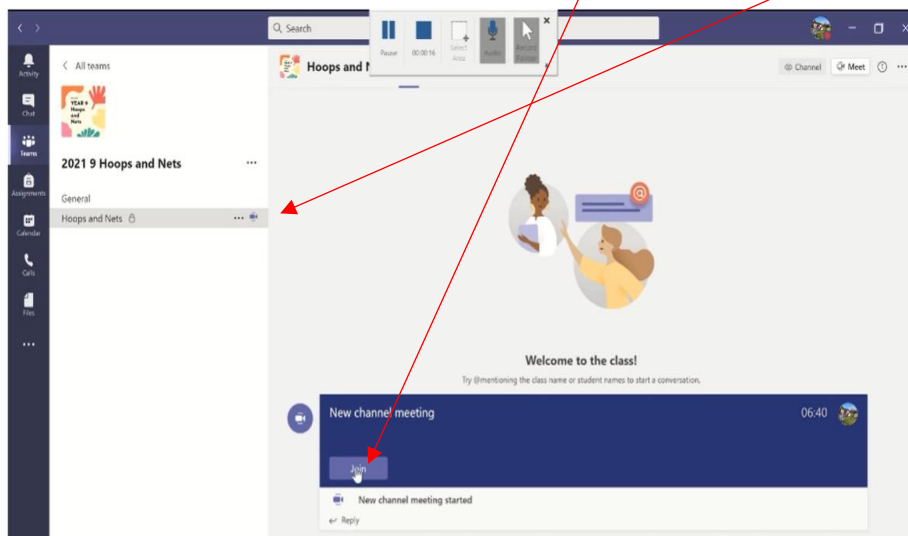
Search

Pause 00:00:16 Select Area Audio Record Pointer

Activity
Chat
Teams
Assignments
Calendar
Calls
Files
...

< All teams

YEAR 9 Hoops and Nets

2021 9 Hoops and Nets ...

General
Hoops and Nets

Hoops and N

Channel
Meet

Welcome to the class!

Try @mentioning the class name or student names to start a conversation.

New channel meeting 06:40

Join

New channel meeting started

Reply